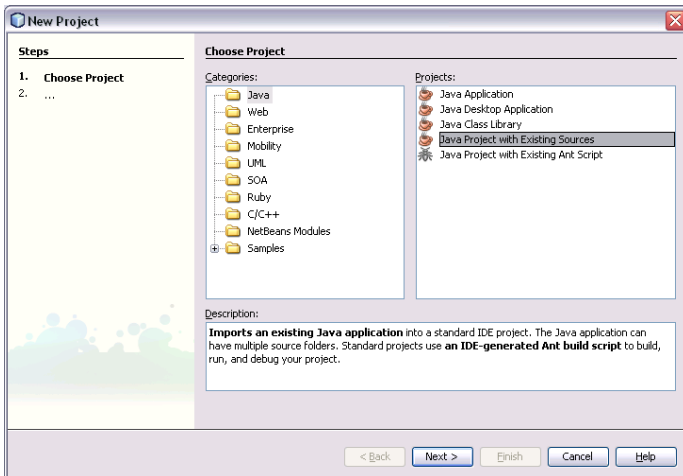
New Project

Steps

1. Choose Project
2. ...

Choose Project

Categories:

Java
Web
Enterprise
Mobility
UML
SOA
Ruby
C/C++
NetBeans Modules
Samples

Projects:

Java Application
Java Desktop Application
Java Class Library
Java Project with Existing Sources
Java Project with Existing Ant Script

Description:

**Imports an existing Java application** into a standard IDE project. The Java application can have multiple source folders. Standard projects use **an IDE-generated Ant build script** to build, run, and debug your project.

< Back
Next >
Finish
Cancel
Help